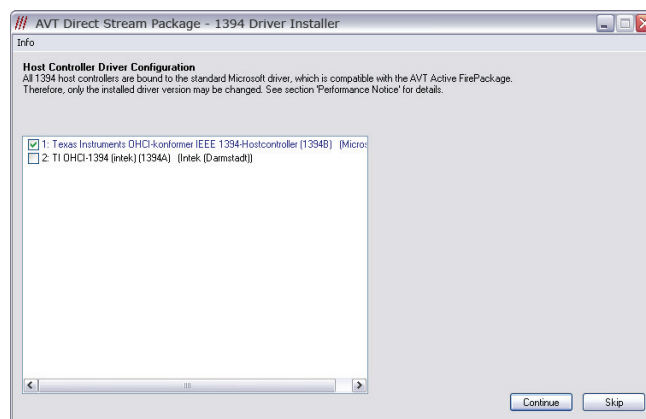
AVT Direct Stream Package - 1394 Driver Installer

Info

Host Controller Driver Configuration
All 1394 host controllers are bound to the standard Microsoft driver, which is compatible with the AVT Active FirePackage. Therefore, only the installed driver version may be changed. See section 'Performance Notice' for details.

1: Texas Instruments OHCI-konformer IEEE 1394-Hostcontroller (1394B) (Micros
2: TI OHCI-1394 (intek) (1394A) (Intek (Darmstadt))

Continue
Skip